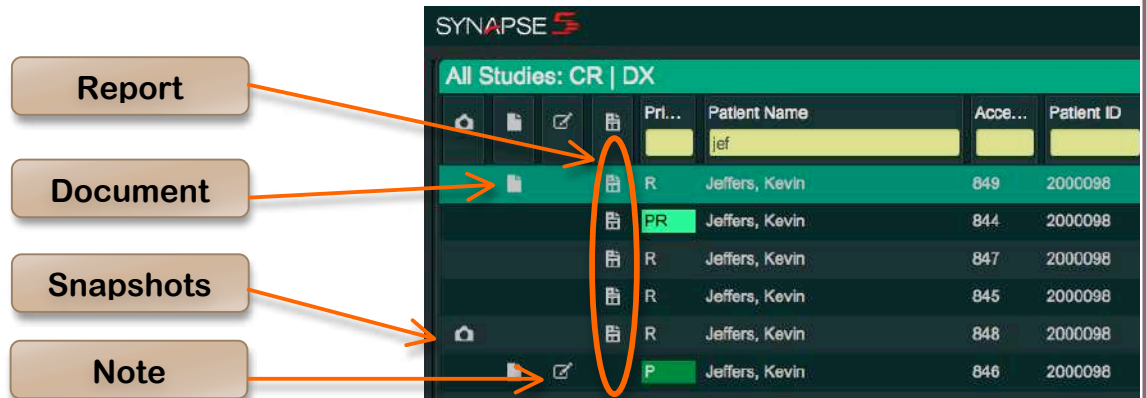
SYNAPSE 5

All Studies: CR | DX

Report

Document

Snapshots

Note

| | | | | Pri... | Patient Name | Acce... | Patient ID |
|---|---|---|---|---|---|---|---|
| | | | | | jef | | |
| | | | | R | Jeffers, Kevin | 849 | 2000098 |
| | | | | PR | Jeffers, Kevin | 844 | 2000098 |
| | | | | R | Jeffers, Kevin | 847 | 2000098 |
| | | | | R | Jeffers, Kevin | 845 | 2000098 |
| | | | | R | Jeffers, Kevin | 848 | 2000098 |
| | | | | P | Jeffers, Kevin | 846 | 2000098 |